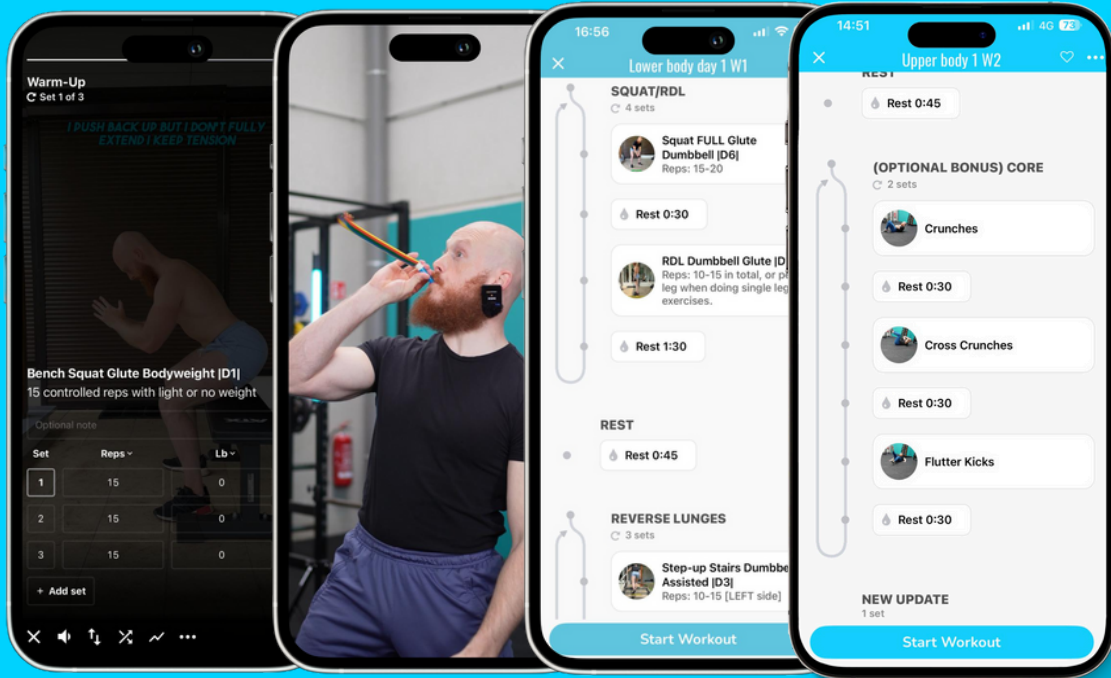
Warm-Up
Set 1 of 3

I PUSH BACK UP BUT I DON'T FULLY EXTEND I KEEP TENSION

Bench Squat Glute Bodyweight |D1|
15 controlled reps with light or no weight

Optional note

| Set | Reps | Lb |
|---|---|---|
| 1 | 15 | 0 |
| 2 | 15 | 0 |
| 3 | 15 | 0 |

+ Add set

16:56
Lower body day 1 W1

SQUAT/RDL
4 sets

Squat FULL Glute Dumbbell |D6|
Reps: 15-20

Rest 0:30

RDL Dumbbell Glute |D
Reps: 10-15 in total, or p leg when doing single leg exercises.

Rest 1:30

REST
Rest 0:45

REVERSE LUNGES
3 sets

Step-up Stairs Dumbbe Assisted |D3|
Reps: 10-15 [LEFT side]

Start Workout

14:51
4G 73
Upper body 1 W2

REST
Rest 0:45

(OPTIONAL BONUS) CORE
2 sets

Crunches

Rest 0:30

Cross Crunches

Rest 0:30

Flutter Kicks

Rest 0:30

NEW UPDATE
1 set

Start Workout